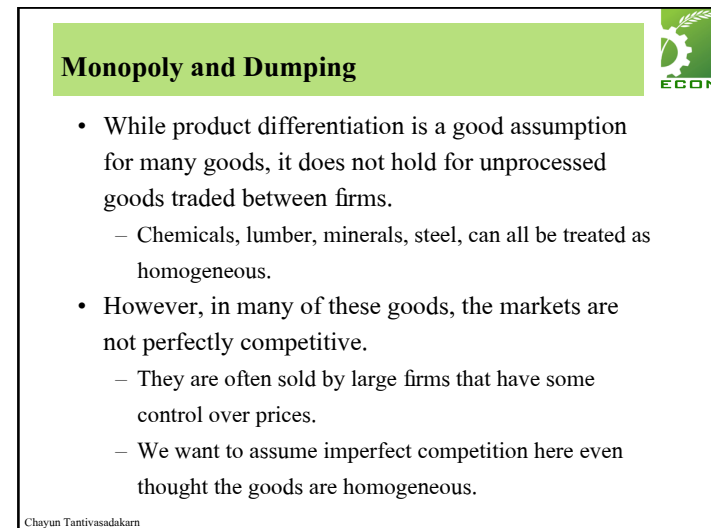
Monopoly and Dumping

ECON

• While product differentiation is a good assumption for many goods, it does not hold for unprocessed goods traded between firms.
– Chemicals, lumber, minerals, steel, can all be treated as homogeneous.
• However, in many of these goods, the markets are not perfectly competitive.
– They are often sold by large firms that have some control over prices.
– We want to assume imperfect competition here even thought the goods are homogeneous.

Chayun Tantivasadakarn